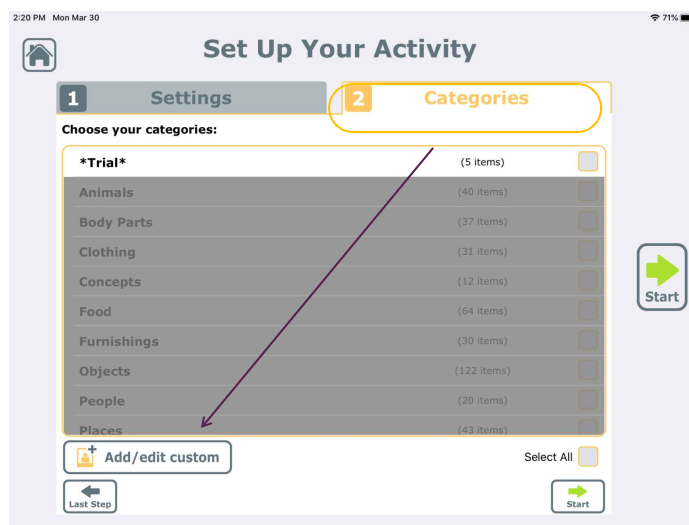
2:20 PM Mon Mar 30

71%

Set Up Your Activity

1 Settings

2 Categories

Choose your categories:

| | | |
|---|---|---|
| *Trial* | (5 items) | |
| Animals | (40 items) | |
| Body Parts | (37 items) | |
| Clothing | (31 items) | |
| Concepts | (12 items) | |
| Food | (64 items) | |
| Furnishings | (30 items) | |
| Objects | (122 items) | |
| People | (20 items) | |
| Places | (43 items) | |

Add/edit custom

Select All

Last Step

Start

Start